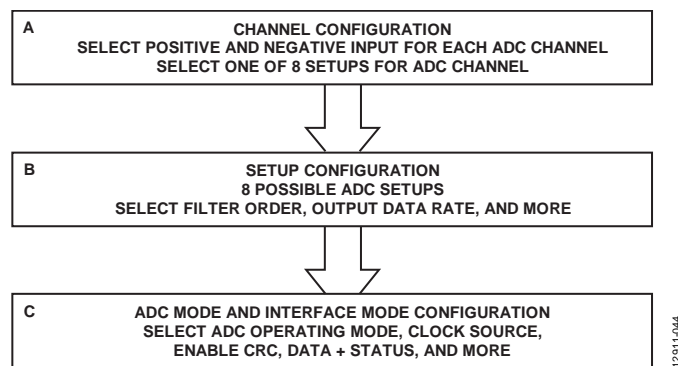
A

CHANNEL CONFIGURATION
SELECT POSITIVE AND NEGATIVE INPUT FOR EACH ADC CHANNEL
SELECT ONE OF 8 SETUPS FOR ADC CHANNEL

B

SETUP CONFIGURATION
8 POSSIBLE ADC SETUPS
SELECT FILTER ORDER, OUTPUT DATA RATE, AND MORE

C

ADC MODE AND INTERFACE MODE CONFIGURATION
SELECT ADC OPERATING MODE, CLOCK SOURCE,
ENABLE CRC, DATA + STATUS, AND MORE

12911-044